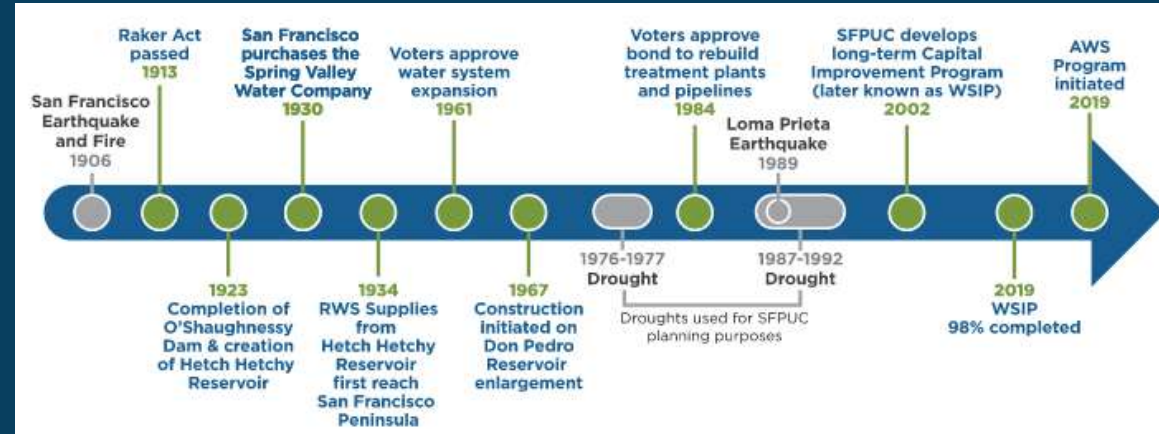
San Francisco Earthquake and Fire
1906

Raker Act passed
1913

1923
Completion of O'Shaughnessy Dam & creation of Hetch Hetchy Reservoir

San Francisco purchases the Spring Valley Water Company
1930

1934
RWS Supplies from Hetch Hetchy Reservoir first reach San Francisco Peninsula

Voters approve water system expansion
1961

1967
Construction initiated on Don Pedro Reservoir enlargement

1976-1977
Drought

Voters approve bond to rebuild treatment plants and pipelines
1984

Loma Prieta Earthquake
1989

1987-1992
Drought

Droughts used for SFPUC planning purposes

SFPUC develops long-term Capital Improvement Program (later known as WSIP)
2002

2019
WSIP
98% completed

AWS Program initiated
2019